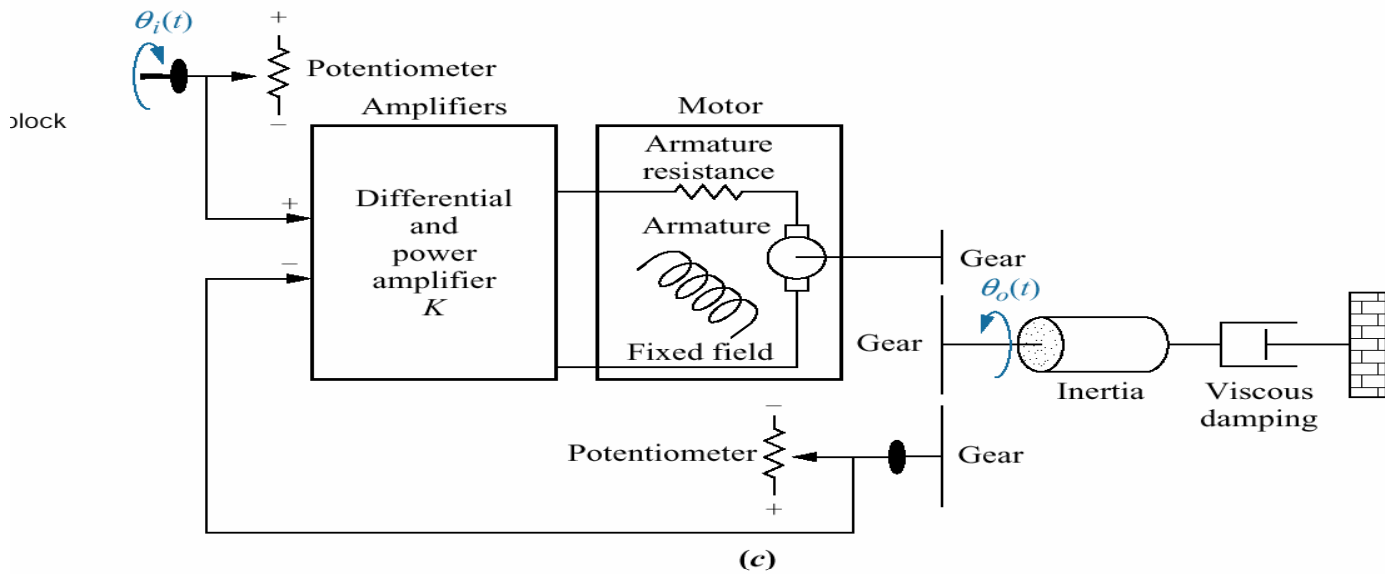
$\theta_i(t)$

+

Potentiometer

−

olock

Amplifiers

Motor

Armature resistance

+

Differential and power amplifier $K$

Armature

−

Gear

$\theta_o(t)$

Gear

Fixed field

Inertia

Viscous damping

−

Potentiometer

Gear

+

(c)